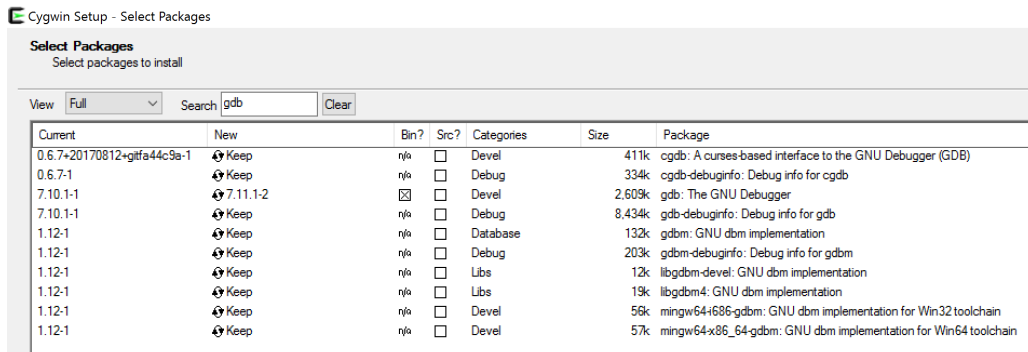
Cygwin Setup - Select Packages

Select Packages
Select packages to install

View Full Search gdb Clear

| Current | New | Bin? | Src? | Categories | Size | Package |
|---|---|---|---|---|---|---|
| 0.6.7+20170812+gitfa44c9a-1 | Keep | n/a | ☐ | Devel | 411k | cgdb: A curses-based interface to the GNU Debugger (GDB) |
| 0.6.7-1 | Keep | n/a | ☐ | Debug | 334k | cgdb-debuginfo: Debug info for cgdb |
| 7.10.1-1 | 7.11.1-2 | ☒ | ☐ | Devel | 2,609k | gdb: The GNU Debugger |
| 7.10.1-1 | Keep | n/a | ☐ | Debug | 8,434k | gdb-debuginfo: Debug info for gdb |
| 1.12-1 | Keep | n/a | ☐ | Database | 132k | gdbm: GNU dbm implementation |
| 1.12-1 | Keep | n/a | ☐ | Debug | 203k | gdbm-debuginfo: Debug info for gdbm |
| 1.12-1 | Keep | n/a | ☐ | Libs | 12k | libgdbm-devel: GNU dbm implementation |
| 1.12-1 | Keep | n/a | ☐ | Libs | 19k | libgdbm4: GNU dbm implementation |
| 1.12-1 | Keep | n/a | ☐ | Devel | 56k | mingw64-i686-gdbm: GNU dbm implementation for Win32 toolchain |
| 1.12-1 | Keep | n/a | ☐ | Devel | 57k | mingw64-x86_64-gdbm: GNU dbm implementation for Win64 toolchain |